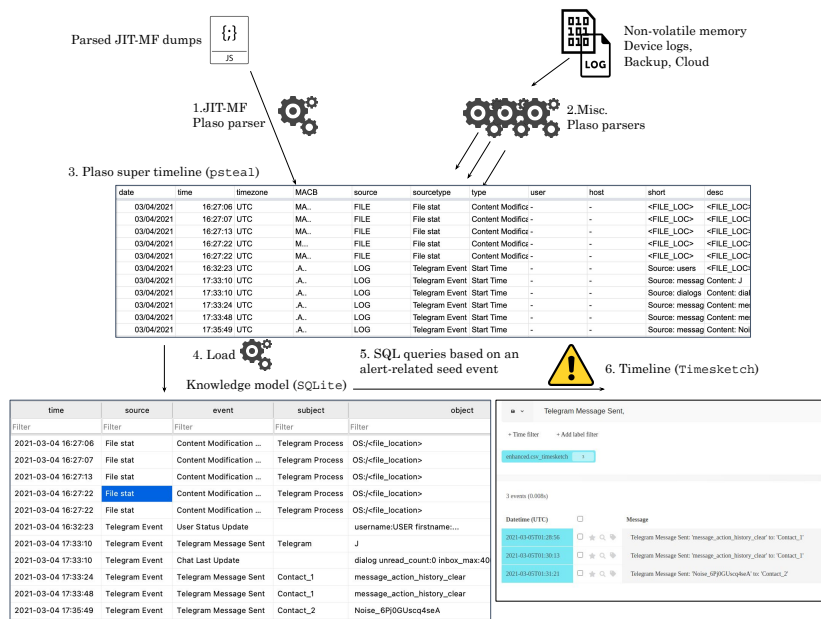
Parsed JIT-MF dumps

{;}

JS

Non-volatile memory
Device logs,
Backup, Cloud

LOG

1.JIT-MF
Plaso parser

2.Misc.
Plaso parsers

3. Plaso super timeline (psteal)

| date | time | timezone | MACB | source | sourcetype | type | user | host | short | desc |
|---|---|---|---|---|---|---|---|---|---|---|
| 03/04/2021 | 16:27:06 | UTC | MA.. | FILE | File stat | Content Modifica | - | - | <FILE_LOC> | <FILE_LOC |
| 03/04/2021 | 16:27:07 | UTC | MA.. | FILE | File stat | Content Modifica | - | - | <FILE_LOC> | <FILE_LOC |
| 03/04/2021 | 16:27:13 | UTC | MA.. | FILE | File stat | Content Modifica | - | - | <FILE_LOC> | <FILE_LOC |
| 03/04/2021 | 16:27:22 | UTC | M... | FILE | File stat | Content Modifica | - | - | <FILE_LOC> | <FILE_LOC |
| 03/04/2021 | 16:27:22 | UTC | MA.. | FILE | File stat | Content Modifica | - | - | <FILE_LOC> | <FILE_LOC |
| 03/04/2021 | 16:32:23 | UTC | .A.. | LOG | Telegram Event | Start Time | - | - | Source: users | <FILE_LOC |
| 03/04/2021 | 17:33:10 | UTC | .A.. | LOG | Telegram Event | Start Time | - | - | Source: messag | Content: J |
| 03/04/2021 | 17:33:10 | UTC | .A.. | LOG | Telegram Event | Start Time | - | - | Source: dialogs | Content: dial |
| 03/04/2021 | 17:33:24 | UTC | .A.. | LOG | Telegram Event | Start Time | - | - | Source: messag | Content: me |
| 03/04/2021 | 17:33:48 | UTC | .A.. | LOG | Telegram Event | Start Time | - | - | Source: messag | Content: me |
| 03/04/2021 | 17:35:49 | UTC | .A.. | LOG | Telegram Event | Start Time | - | - | Source: messag | Content: Noi |

4. Load

Knowledge model (SQLite)

5. SQL queries based on an alert-related seed event

6. Timeline (Timesketch)

| time | source | event | subject | object |
|---|---|---|---|---|
| Filter | Filter | Filter | Filter | Filter |
| 2021-03-04 16:27:06 | File stat | Content Modification ... | Telegram Process | OS:/<file_location> |
| 2021-03-04 16:27:07 | File stat | Content Modification ... | Telegram Process | OS:/<file_location> |
| 2021-03-04 16:27:13 | File stat | Content Modification ... | Telegram Process | OS:/<file_location> |
| 2021-03-04 16:27:22 | File stat | Content Modification ... | Telegram Process | OS:/<file_location> |
| 2021-03-04 16:27:22 | File stat | Content Modification ... | Telegram Process | OS:/<file_location> |
| 2021-03-04 16:32:23 | Telegram Event | User Status Update | | username:USER firstname:... |
| 2021-03-04 17:33:10 | Telegram Event | Telegram Message Sent | Telegram | J |
| 2021-03-04 17:33:10 | Telegram Event | Chat Last Update | | dialog unread_count:0 inbox_max:40 |
| 2021-03-04 17:33:24 | Telegram Event | Telegram Message Sent | Contact_1 | message_action_history_clear |
| 2021-03-04 17:33:48 | Telegram Event | Telegram Message Sent | Contact_1 | message_action_history_clear |
| 2021-03-04 17:35:49 | Telegram Event | Telegram Message Sent | Contact_2 | Noise_6Pj0GUscq4seA |

Telegram Message Sent,

+ Time filter + Add label filter

enhanced.csv_timesketch

3 events (0.008s)

| Datetime (UTC) | | Message |
|---|---|---|
| 2021-03-05T01:29:56 | | Telegram Message Sent: 'message_action_history_clear' to: 'Contact_1' |
| 2021-03-05T01:30:13 | | Telegram Message Sent: 'message_action_history_clear' to: 'Contact_1' |
| 2021-03-05T01:31:21 | | Telegram Message Sent: 'Noise_6Pj0GUscq4seA' to: 'Contact_2' |